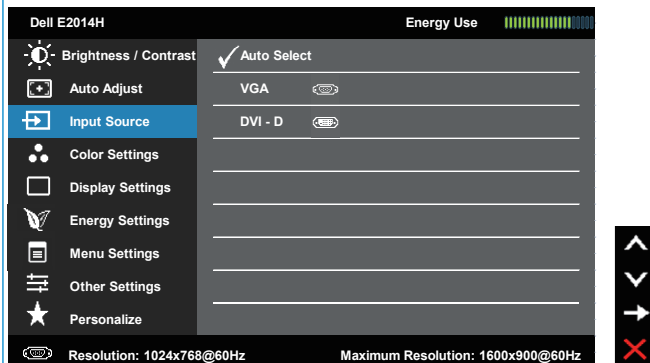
Dell E2014H
Energy Use

Brightness / Contrast
Auto Adjust
Input Source
Color Settings
Display Settings
Energy Settings
Menu Settings
Other Settings
Personalize

Auto Select
VGA
DVI - D

Resolution: 1024x768@60Hz
Maximum Resolution: 1600x900@60Hz